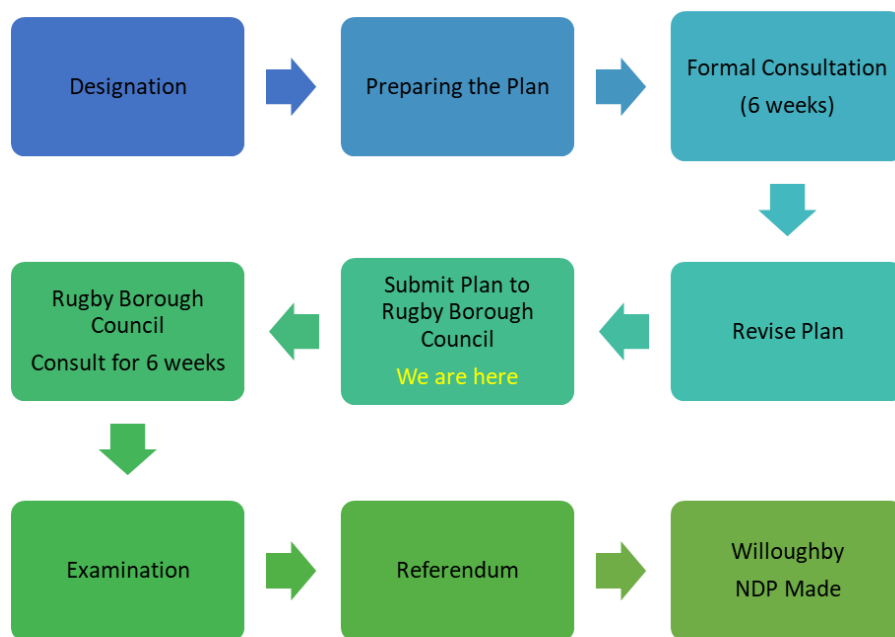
Designation

Preparing the Plan

Formal Consultation
(6 weeks)

Revise Plan

Submit Plan to Rugby Borough Council
We are here

Rugby Borough Council
Consult for 6 weeks

Examination

Referendum

Willoughby
NDP Made